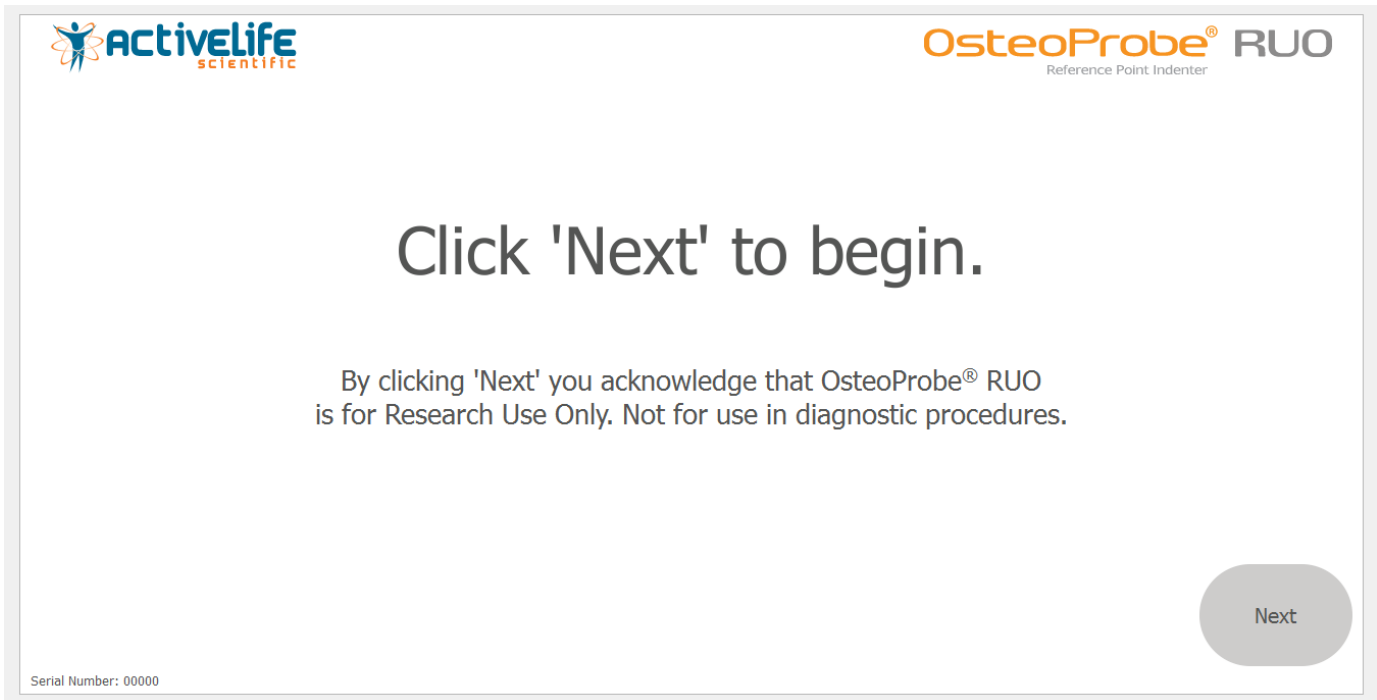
ACTIVELIFE scientific

OsteoProbe® RUO
Reference Point Indenter

Click 'Next' to begin.

By clicking 'Next' you acknowledge that OsteoProbe® RUO is for Research Use Only. Not for use in diagnostic procedures.

Next

Serial Number: 00000